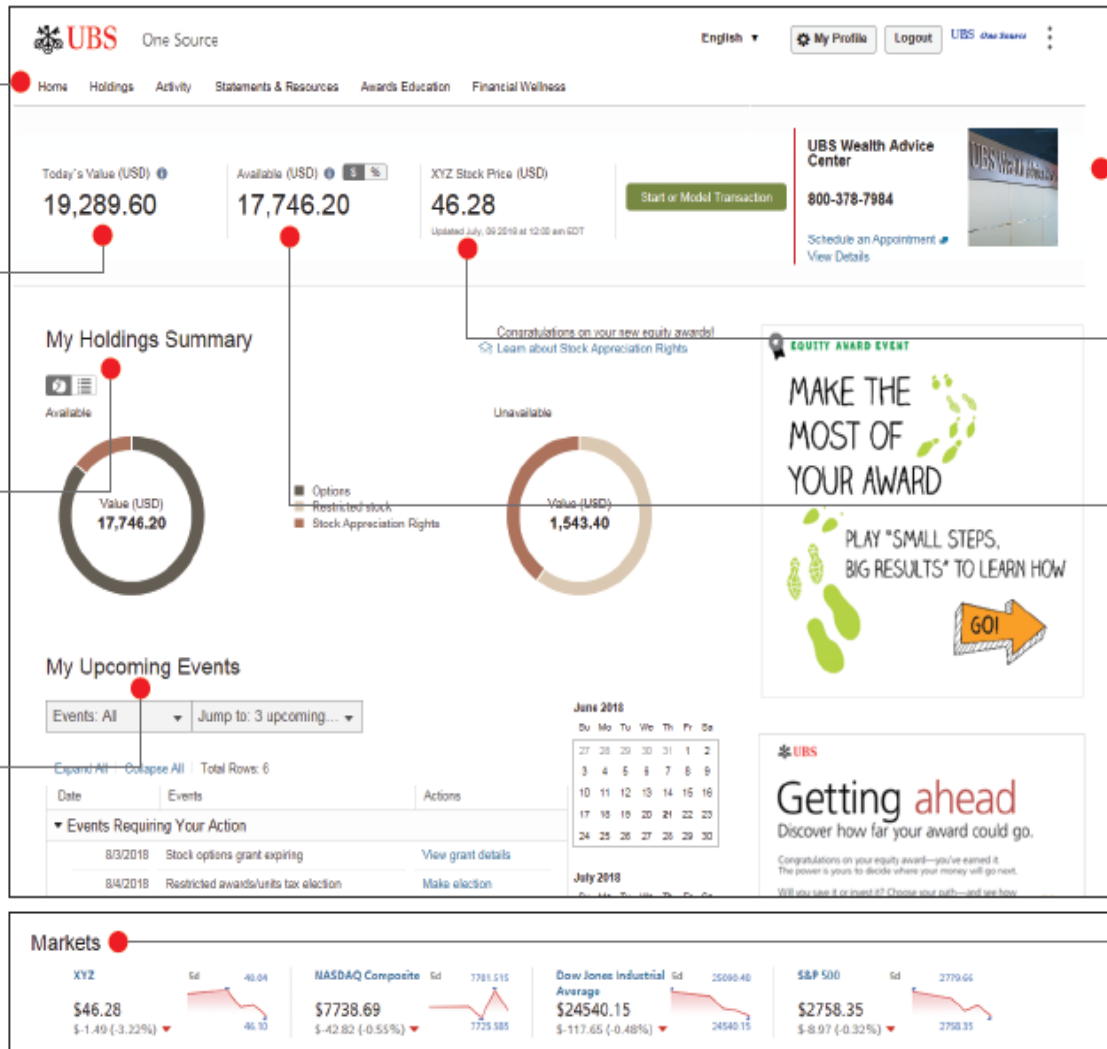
UBS One Source

English ▾ My Profile Logout UBS One Source

Home Holdings Activity Statements & Resources Awards Education Financial Wellness

Today's Value (USD)
19,289.60

Available (USD) $ %
17,746.20

XYZ Stock Price (USD)
46.28
Updated July, 09 2018 at 12:00 am EDT

Start or Model Transaction

UBS Wealth Advice Center
800-378-7984
Schedule an Appointment
View Details

My Holdings Summary

Congratulations on your new equity awards!
Learn about Stock Appreciation Rights

Available
Value (USD)
17,746.20

Options
Restricted stock
Stock Appreciation Rights

Unavailable
Value (USD)
1,543.40

EQUITY AWARD EVENT
MAKE THE MOST OF YOUR AWARD
PLAY "SMALL STEPS, BIG RESULTS" TO LEARN HOW
GO!

My Upcoming Events

Events: All ▾ Jump to: 3 upcoming... ▾

Expand All | Collapse All | Total Rows: 6

| Date | Events | Actions |
|---|---|---|
| ▾ Events Requiring Your Action | | |
| 8/3/2018 | Stock options grant expiring | View grant details |
| 8/4/2018 | Restricted awards/units tax election | Make election |

June 2018
| Su | Mo | Tu | We | Th | Fr | Sa |
|---|---|---|---|---|---|---|
| 27 | 28 | 29 | 30 | 31 | 1 | 2 |
| 3 | 4 | 5 | 6 | 7 | 8 | 9 |
| 10 | 11 | 12 | 13 | 14 | 15 | 16 |
| 17 | 18 | 19 | 20 | 21 | 22 | 23 |
| 24 | 25 | 26 | 27 | 28 | 29 | 30 |

July 2018

UBS
Getting ahead
Discover how far your award could go.
Congratulations on your equity award—you've earned it. The power is yours to decide where your money will go next.
Will you save it or invest it? Choose your path—and see how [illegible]

Markets

XYZ 5d 46.04
$46.28
$-1.49 (-3.22%) 46.10

NASDAQ Composite 5d 7781.515
$7738.69
$-42.82 (-0.55%) 7725.585

Dow Jones Industrial Average 5d 25090.40
$24540.15
$-117.65 (-0.48%) 24540.15

S&P 500 5d 2779.66
$2758.35
$-8.97 (-0.32%) 2758.35